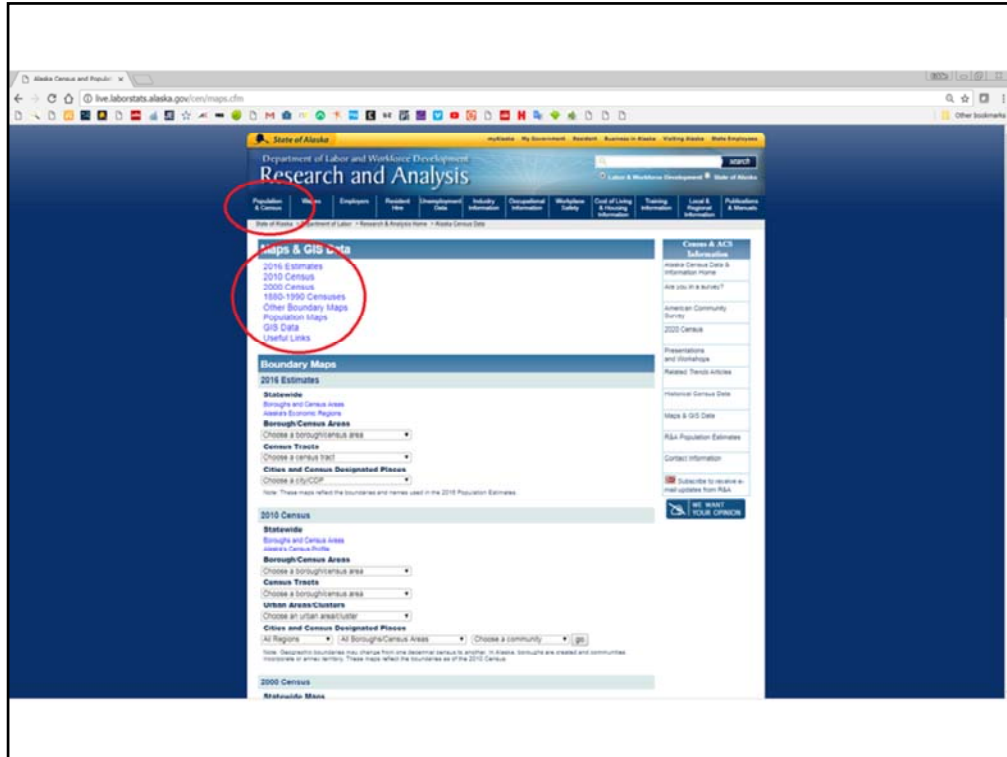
Alaska Census and Popula ×

live.laborstats.alaska.gov/cen/maps.cfm

Other bookmarks

State of Alaska

myAlaska My Government Resident Business in Alaska Visiting Alaska State Employees

Department of Labor and Workforce Development

Research and Analysis

search

Labor & Workforce Development State of Alaska

Population & Census | Wages | Employers | Resident Hire | Unemployment Data | Industry Information | Occupational Information | Workplace Safety | Cost of Living & Housing Information | Training Information | Local & Regional Information | Publications & Manuals

State of Alaska > Department of Labor > Research & Analysis Home > Alaska Census Data

Maps & GIS Data

2016 Estimates
2010 Census
2000 Census
1880-1990 Censuses
Other Boundary Maps
Population Maps
GIS Data
Useful Links

Boundary Maps

2016 Estimates

Statewide
Boroughs and Census Areas
Alaska's Economic Regions
Borough/Census Areas
Choose a borough/census area
Census Tracts
Choose a census tract
Cities and Census Designated Places
Choose a city/CDP
Note: These maps reflect the boundaries and names used in the 2016 Population Estimates.

2010 Census

Statewide
Boroughs and Census Areas
Alaska's Census Profile
Borough/Census Areas
Choose a borough/census area
Census Tracts
Choose a borough/census area
Urban Areas/Clusters
Choose an urban area/cluster
Cities and Census Designated Places
All Regions | All Boroughs/Census Areas | Choose a community | go
Note: Geographic boundaries may change from one decennial census to another. In Alaska, boroughs are created and communities incorporate or annex territory. These maps reflect the boundaries as of the 2010 Census.

2000 Census

Statewide Maps

Census & ACS Information

Alaska Census Data & Information Home
Are you in a survey?
American Community Survey
2020 Census
Presentations and Workshops
Related Trends Articles
Historical Census Data
Maps & GIS Data
R&A Population Estimates
Contact Information
Subscribe to receive e-mail updates from R&A

WE WANT YOUR OPINION